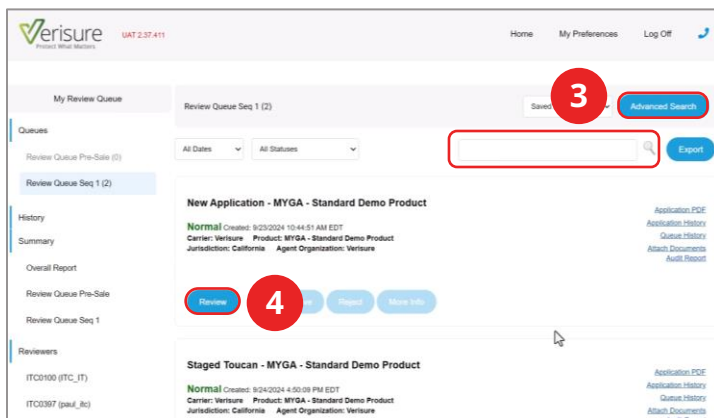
Verisure
Protect What Matters
UAT 2.37.411

Home My Preferences Log Off

My Review Queue

Queues

Review Queue Pre-Sale (0)

Review Queue Seq 1 (2)

History

Summary

Overall Report

Review Queue Pre-Sale

Review Queue Seq 1

Reviewers

ITC0100 (ITC_IT)

ITC0397 (paul_itc)

Review Queue Seq 1 (2)

Saved

3

Advanced Search

All Dates

All Statuses

Export

New Application - MYGA - Standard Demo Product

Normal Created: 9/23/2024 10:44:51 AM EDT
Carrier: Verisure Product: MYGA - Standard Demo Product
Jurisdiction: California Agent Organization: Verisure

Application PDF
Application History
Queue History
Attach Documents
Audit Report

Review

4

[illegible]e

Reject

More Info

Staged Toucan - MYGA - Standard Demo Product

Normal Created: 9/24/2024 4:50:09 PM EDT
Carrier: Verisure Product: MYGA - Standard Demo Product
Jurisdiction: California Agent Organization: Verisure

Application PDF
Application History
Queue History
Attach Documents